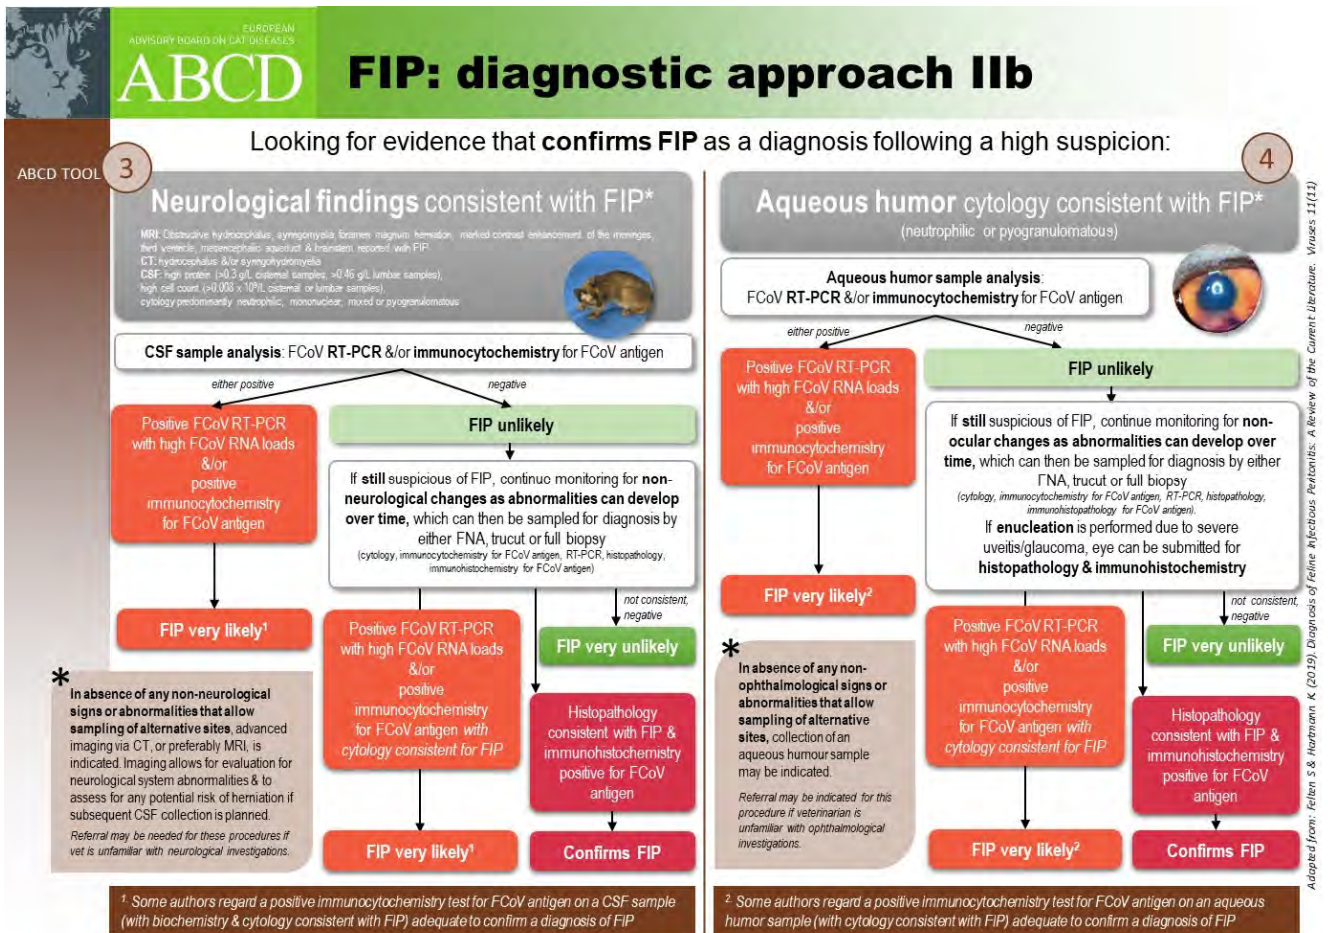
EUROPEAN ADVISORY BOARD ON CAT DISEASES
ABCD

FIP: diagnostic approach IIb

Looking for evidence that **confirms FIP** as a diagnosis following a high suspicion:

ABCD TOOL 3

Neurological findings consistent with FIP*

MRI: Obstructive hydrocephalus, syringomyelia, foramen magnum herniation, marked contrast enhancement of the meninges, third ventricle, mesencephalic aqueduct & brainstem reported with FIP
CT: hydrocephalus &/or syringohydromyelia
CSF: high protein (>0.3 g/L cisternal samples, >0.46 g/L lumbar samples), high cell count (>0.008 x $10^9$/L cisternal or lumbar samples), cytology predominantly neutrophilic, mononuclear, mixed or pyogranulomatous

**CSF sample analysis**: FCoV **RT-PCR** &/or **immunocytochemistry** for FCoV antigen

either positive

negative

Positive FCoV RT-PCR with high FCoV RNA loads &/or positive immunocytochemistry for FCoV antigen

FIP unlikely

If **still** suspicious of FIP, continue monitoring for **non-neurological changes as abnormalities can develop over time**, which can then be sampled for diagnosis by either FNA, trucut or full biopsy
(cytology, immunocytochemistry for FCoV antigen, RT-PCR, histopathology, immunohistochemistry for FCoV antigen)

FIP very likely¹

not consistent, negative

Positive FCoV RT-PCR with high FCoV RNA loads &/or positive immunocytochemistry for FCoV antigen *with cytology consistent for FIP*

FIP very unlikely

Histopathology consistent with FIP & immunohistochemistry positive for FCoV antigen

* **In absence of any non-neurological signs or abnormalities that allow sampling of alternative sites**, advanced imaging via CT, or preferably MRI, is indicated. Imaging allows for evaluation for neurological system abnormalities & to assess for any potential risk of herniation if subsequent CSF collection is planned.
*Referral may be needed for these procedures if vet is unfamiliar with neurological investigations.*

FIP very likely¹

Confirms FIP

¹ Some authors regard a positive immunocytochemistry test for FCoV antigen on a CSF sample (with biochemistry & cytology consistent with FIP) adequate to confirm a diagnosis of FIP

4

Aqueous humor cytology consistent with FIP*
(neutrophilic or pyogranulomatous)

**Aqueous humor sample analysis**:
FCoV **RT-PCR** &/or **immunocytochemistry** for FCoV antigen

either positive

negative

Positive FCoV RT-PCR with high FCoV RNA loads &/or positive immunocytochemistry for FCoV antigen

FIP unlikely

If **still** suspicious of FIP, continue monitoring for **non-ocular changes as abnormalities can develop over time**, which can then be sampled for diagnosis by either FNA, trucut or full biopsy
(cytology, immunocytochemistry for FCoV antigen, RT-PCR, histopathology, immunohistopathology for FCoV antigen).
If **enucleation** is performed due to severe uveitis/glaucoma, eye can be submitted for **histopathology & immunohistochemistry**

FIP very likely²

not consistent, negative

* **In absence of any non-ophthalmological signs or abnormalities that allow sampling of alternative sites**, collection of an aqueous humour sample may be indicated.
*Referral may be indicated for this procedure if veterinarian is unfamiliar with ophthalmological investigations.*

Positive FCoV RT-PCR with high FCoV RNA loads &/or positive immunocytochemistry for FCoV antigen *with cytology consistent for FIP*

FIP very unlikely

Histopathology consistent with FIP & immunohistochemistry positive for FCoV antigen

FIP very likely²

Confirms FIP

² Some authors regard a positive immunocytochemistry test for FCoV antigen on an aqueous humor sample (with cytology consistent with FIP) adequate to confirm a diagnosis of FIP

*Adapted from: Felten S & Hartmann K (2019). Diagnosis of Feline Infectious Peritonitis: A Review of the Current Literature. Viruses 11(11)*